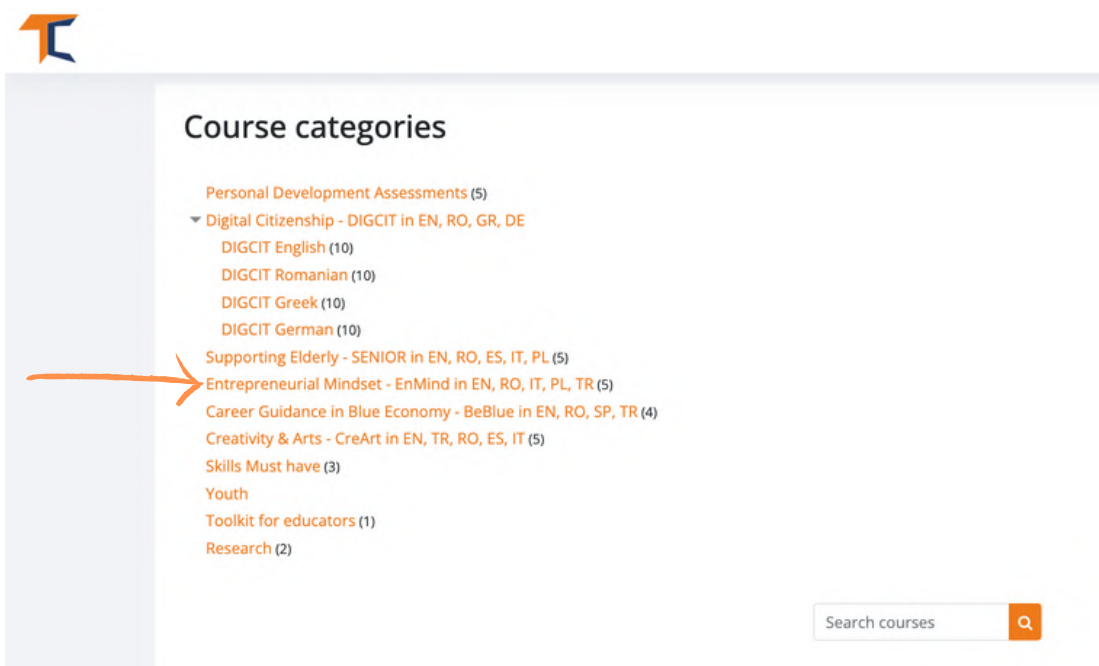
Course categories

Personal Development Assessments (5)
Digital Citizenship - DIGCIT in EN, RO, GR, DE
DIGCIT English (10)
DIGCIT Romanian (10)
DIGCIT Greek (10)
DIGCIT German (10)
Supporting Elderly - SENIOR in EN, RO, ES, IT, PL (5)
Entrepreneurial Mindset - EnMind in EN, RO, IT, PL, TR (5)
Career Guidance in Blue Economy - BeBlue in EN, RO, SP, TR (4)
Creativity & Arts - CreArt in EN, TR, RO, ES, IT (5)
Skills Must have (3)
Youth
Toolkit for educators (1)
Research (2)

Search courses